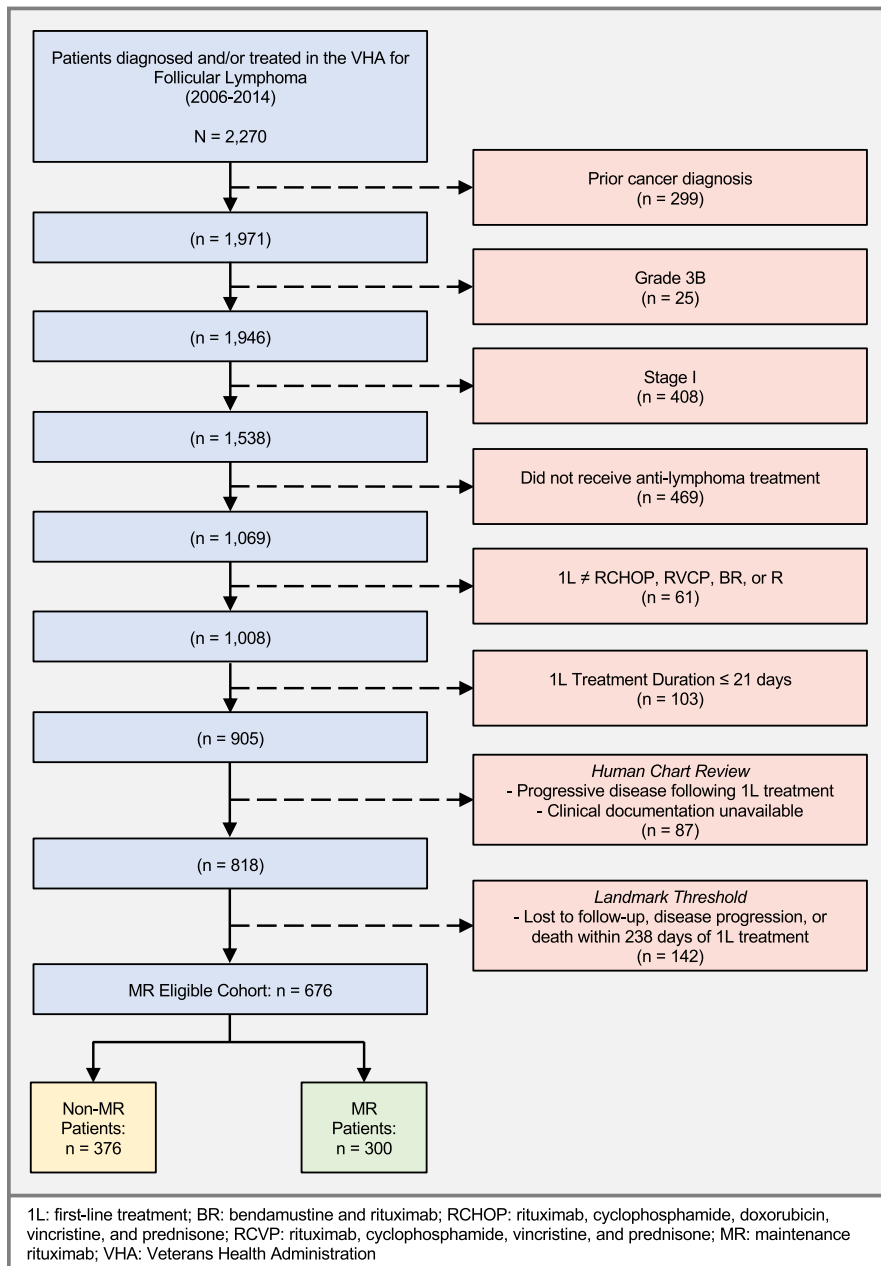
Patients diagnosed and/or treated in the VHA for Follicular Lymphoma (2006-2014)

N = 2,270

Prior cancer diagnosis (n = 299)

(n = 1,971)

Grade 3B (n = 25)

(n = 1,946)

Stage I (n = 408)

(n = 1,538)

Did not receive anti-lymphoma treatment (n = 469)

(n = 1,069)

1L ≠ RCHOP, RVCP, BR, or R (n = 61)

(n = 1,008)

1L Treatment Duration ≤ 21 days (n = 103)

(n = 905)

*Human Chart Review*
- Progressive disease following 1L treatment
- Clinical documentation unavailable
(n = 87)

(n = 818)

*Landmark Threshold*
- Lost to follow-up, disease progression, or death within 238 days of 1L treatment
(n = 142)

MR Eligible Cohort: n = 676

Non-MR Patients: n = 376

MR Patients: n = 300

1L: first-line treatment; BR: bendamustine and rituximab; RCHOP: rituximab, cyclophosphamide, doxorubicin, vincristine, and prednisone; RCVP: rituximab, cyclophosphamide, vincristine, and prednisone; MR: maintenance rituximab; VHA: Veterans Health Administration